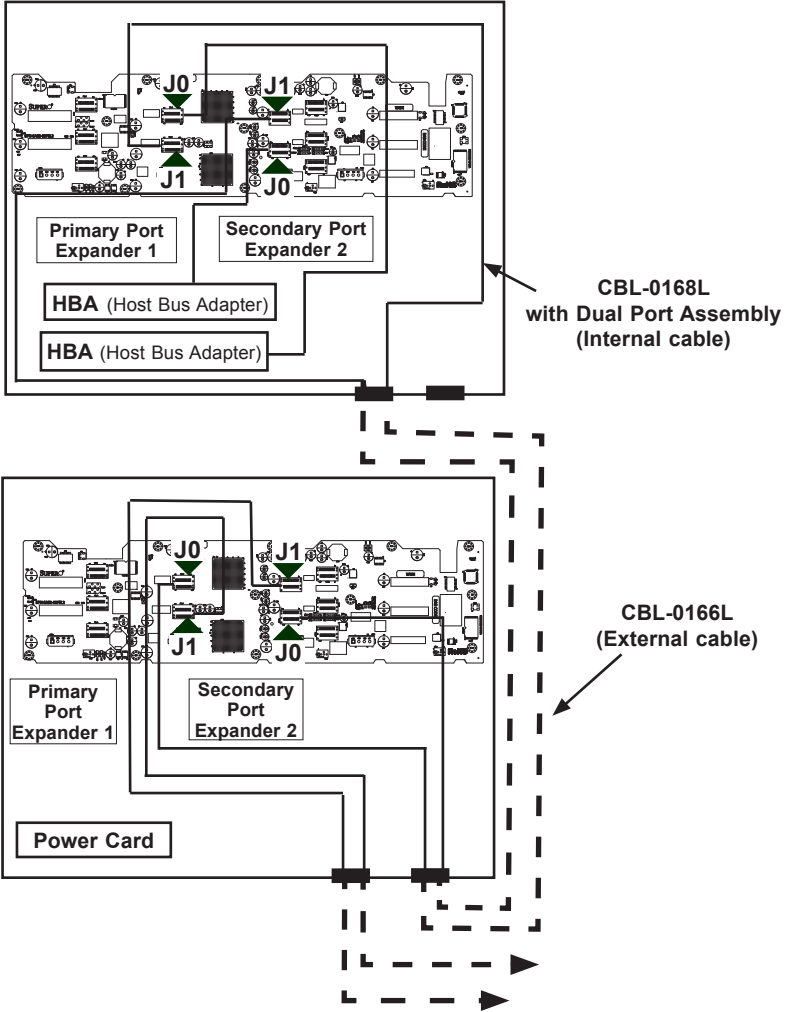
J0
J1
J1
J0

Primary Port Expander 1

Secondary Port Expander 2

HBA (Host Bus Adapter)

HBA (Host Bus Adapter)

CBL-0168L with Dual Port Assembly (Internal cable)

J0
J1
J1
J0

Primary Port Expander 1

Secondary Port Expander 2

CBL-0166L (External cable)

Power Card